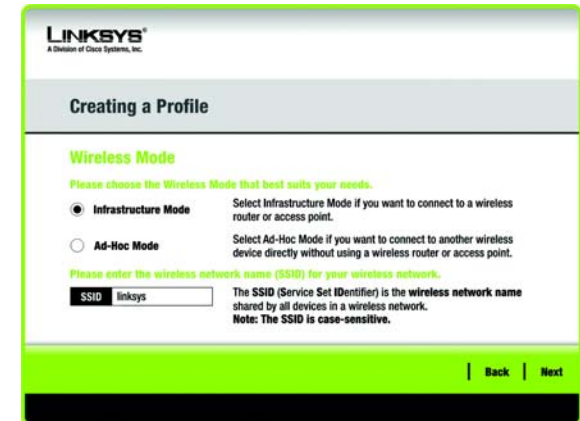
LINKSYS®
A Division of Cisco Systems, Inc.

Creating a Profile

Wireless Mode

Please choose the Wireless Mode that best suits your needs.

Infrastructure Mode — Select Infrastructure Mode if you want to connect to a wireless router or access point.

Ad-Hoc Mode — Select Ad-Hoc Mode if you want to connect to another wireless device directly without using a wireless router or access point.

Please enter the wireless network name (SSID) for your wireless network.

SSID linksys

The SSID (Service Set IDentifier) is the wireless network name shared by all devices in a wireless network.
Note: The SSID is case-sensitive.

Back Next